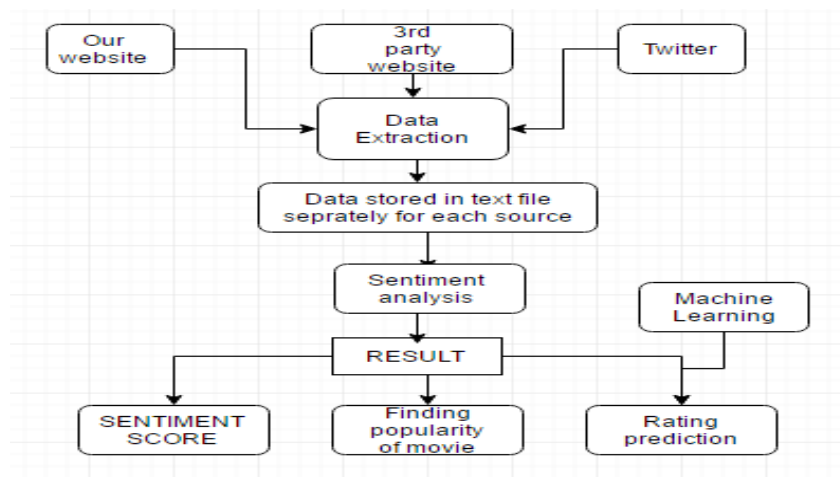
Our website

3rd party website

Twitter

Data Extraction

Data stored in text file seprately for each source

Sentiment analysis

Machine Learning

RESULT

SENTIMENT SCORE

Finding popularity of movie

Rating prediction